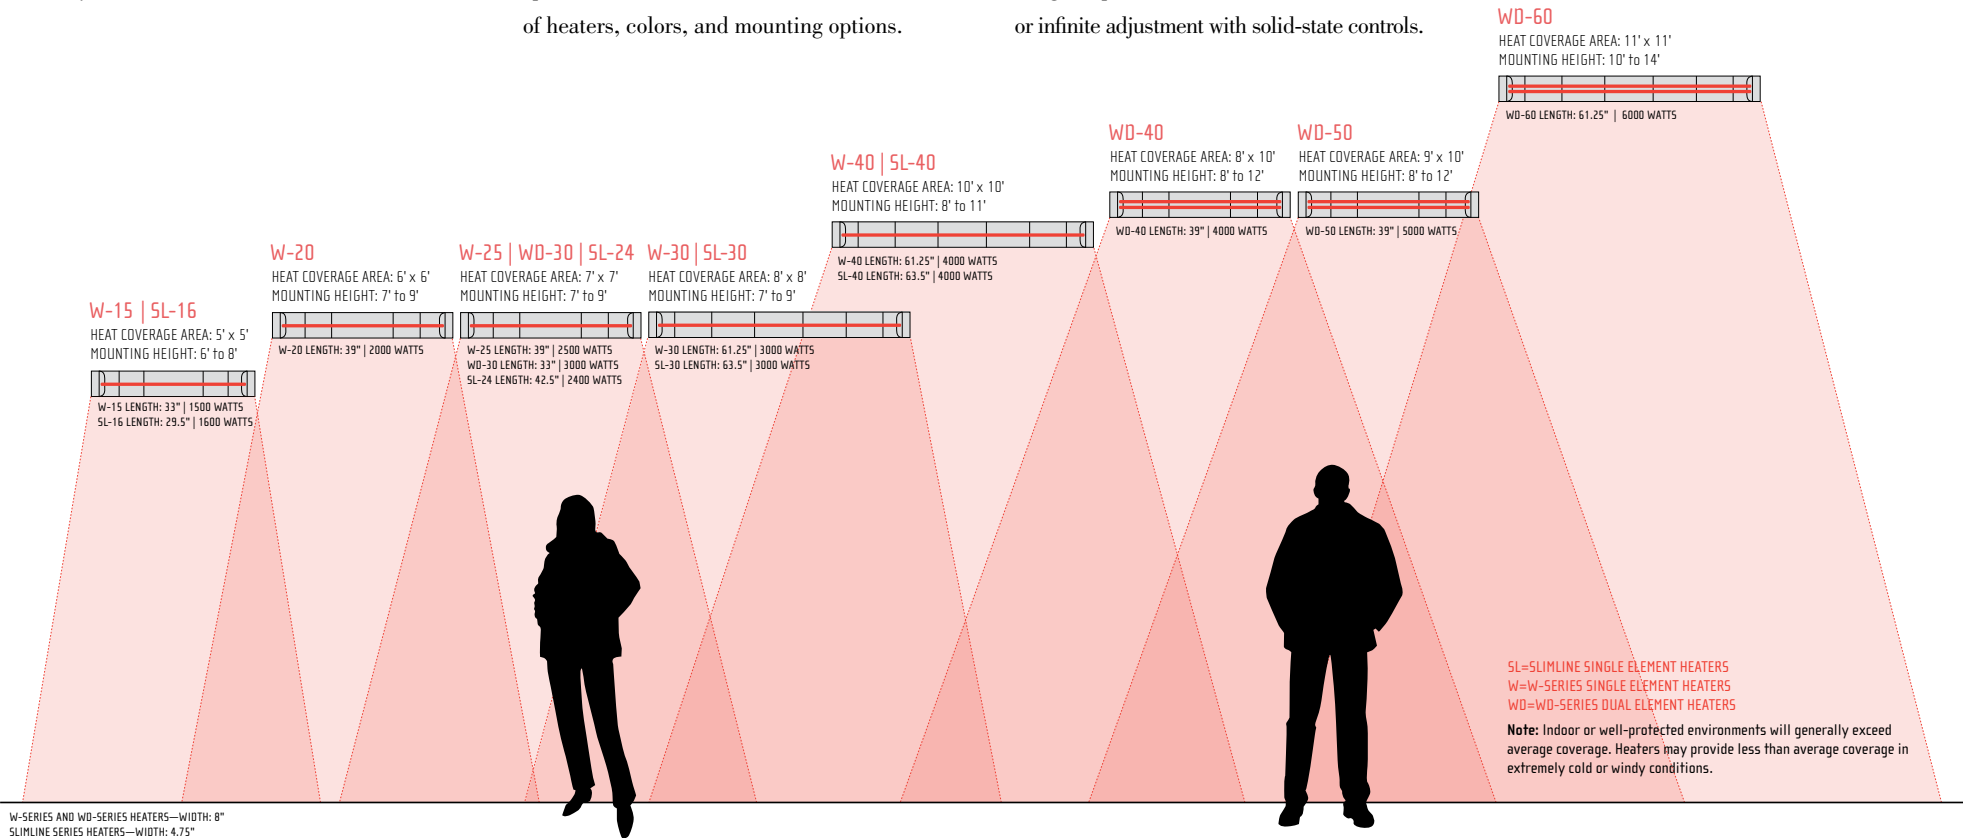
of heaters, colors, and mounting options.

or infinite adjustment with solid-state controls.

WD-60
HEAT COVERAGE AREA: 11' x 11'
MOUNTING HEIGHT: 10' to 14'

WD-60 LENGTH: 61.25" | 6000 WATTS

WD-40
HEAT COVERAGE AREA: 8' x 10'
MOUNTING HEIGHT: 8' to 12'

WD-40 LENGTH: 39" | 4000 WATTS

WD-50
HEAT COVERAGE AREA: 9' x 10'
MOUNTING HEIGHT: 8' to 12'

WD-50 LENGTH: 39" | 5000 WATTS

W-40 | SL-40
HEAT COVERAGE AREA: 10' x 10'
MOUNTING HEIGHT: 8' to 11'

W-40 LENGTH: 61.25" | 4000 WATTS
SL-40 LENGTH: 63.5" | 4000 WATTS

W-20
HEAT COVERAGE AREA: 6' x 6'
MOUNTING HEIGHT: 7' to 9'

W-20 LENGTH: 39" | 2000 WATTS

W-25 | WD-30 | SL-24
HEAT COVERAGE AREA: 7' x 7'
MOUNTING HEIGHT: 7' to 9'

W-25 LENGTH: 39" | 2500 WATTS
WD-30 LENGTH: 33" | 3000 WATTS
SL-24 LENGTH: 42.5" | 2400 WATTS

W-30 | SL-30
HEAT COVERAGE AREA: 8' x 8'
MOUNTING HEIGHT: 7' to 9'

W-30 LENGTH: 61.25" | 3000 WATTS
SL-30 LENGTH: 63.5" | 3000 WATTS

W-15 | SL-16
HEAT COVERAGE AREA: 5' x 5'
MOUNTING HEIGHT: 6' to 8'

W-15 LENGTH: 33" | 1500 WATTS
SL-16 LENGTH: 29.5" | 1600 WATTS

SL=SLIMLINE SINGLE ELEMENT HEATERS
W=W-SERIES SINGLE ELEMENT HEATERS
WD=WD-SERIES DUAL ELEMENT HEATERS

**Note:** Indoor or well-protected environments will generally exceed average coverage. Heaters may provide less than average coverage in extremely cold or windy conditions.

W-SERIES AND WD-SERIES HEATERS—WIDTH: 8"
SLIMLINE SERIES HEATERS—WIDTH: 4.75"